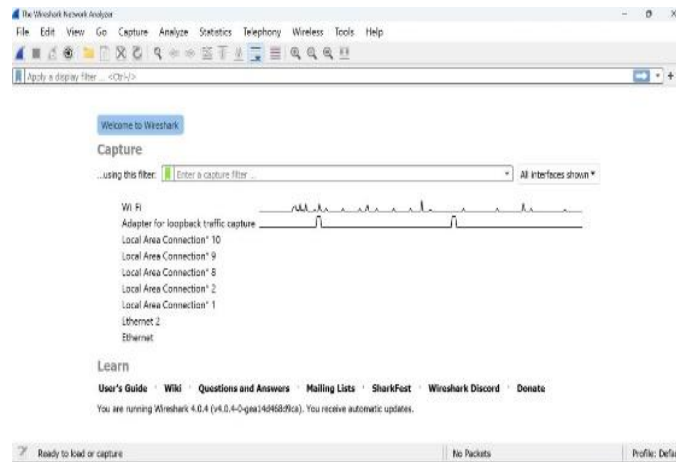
The Wireshark Network Analyzer

File Edit View Go Capture Analyze Statistics Telephony Wireless Tools Help

Apply a display filter ... <Ctrl-/>

Welcome to Wireshark

Capture

...using this filter: Enter a capture filter ...

All interfaces shown

Wi-Fi
Adapter for loopback traffic capture
Local Area Connection* 10
Local Area Connection* 9
Local Area Connection* 8
Local Area Connection* 2
Local Area Connection* 1
Ethernet 2
Ethernet

Learn

User's Guide · Wiki · Questions and Answers · Mailing Lists · SharkFest · Wireshark Discord · Donate

You are running Wireshark 4.0.4 (v4.0.4-0-gea14d468d9ca). You receive automatic updates.

Ready to load or capture

No Packets

Profile: Defa